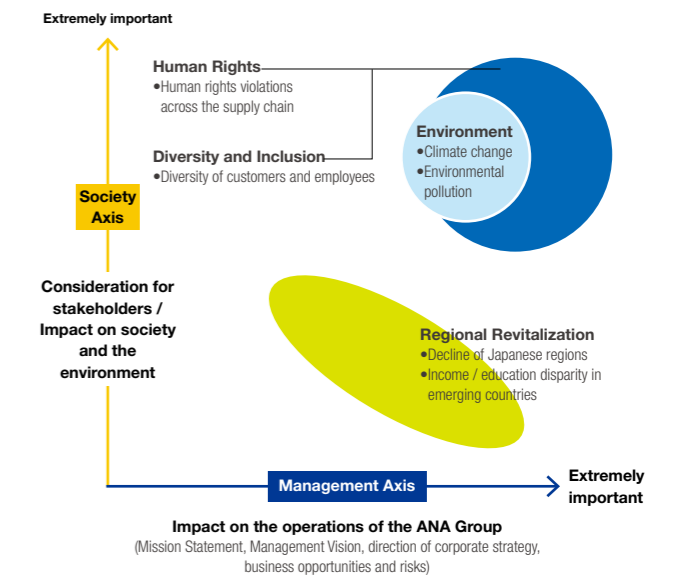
Extremely important

Human Rights
•Human rights violations across the supply chain

Diversity and Inclusion
•Diversity of customers and employees

Environment
•Climate change
•Environmental pollution

Society Axis

Consideration for stakeholders / Impact on society and the environment

Regional Revitalization
•Decline of Japanese regions
•Income / education disparity in emerging countries

Management Axis

Extremely important

Impact on the operations of the ANA Group
(Mission Statement, Management Vision, direction of corporate strategy, business opportunities and risks)